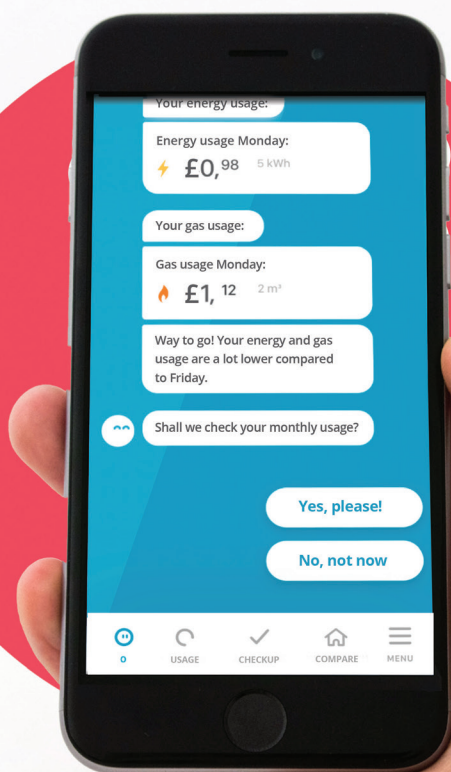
Your energy usage:

Energy usage Monday:
£0,$^{98}$ 5 kWh

Your gas usage:

Gas usage Monday:
£1, $^{12}$ 2 m³

Way to go! Your energy and gas usage are a lot lower compared to Friday.

Shall we check your monthly usage?

Yes, please!

No, not now

O USAGE CHECKUP COMPARE MENU